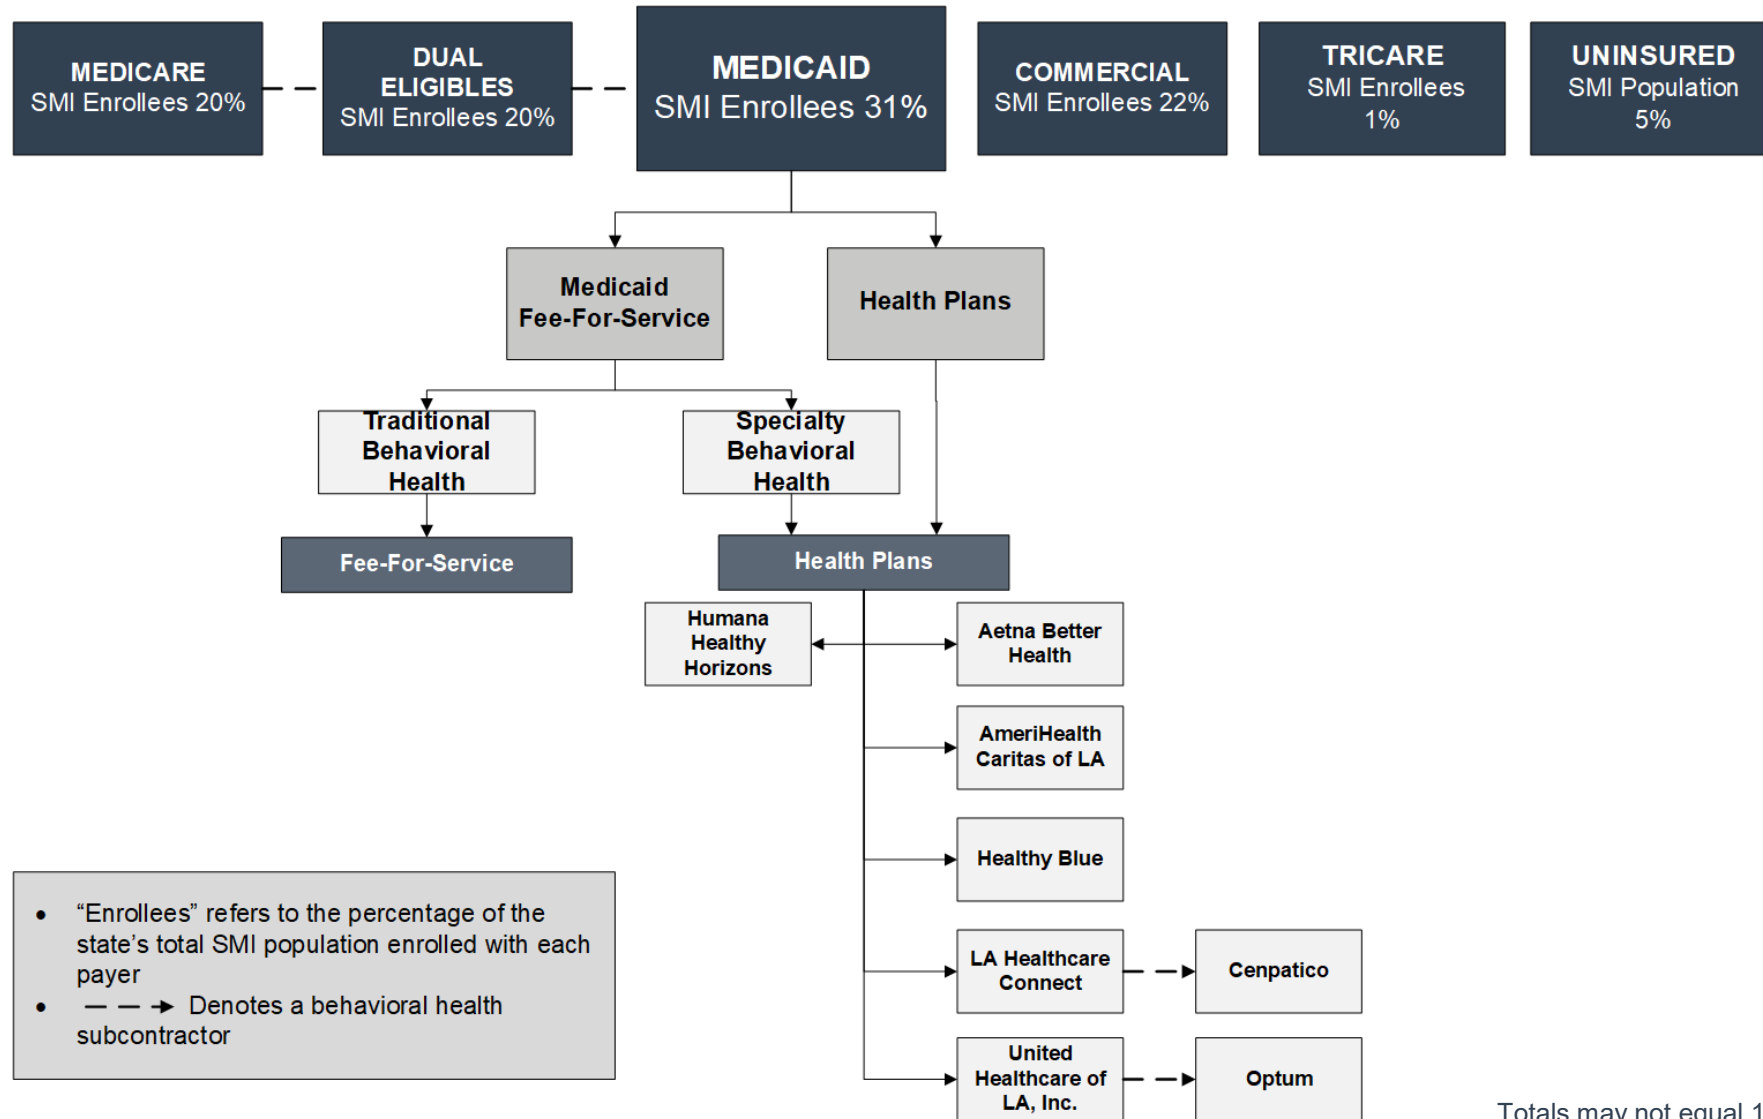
MEDICARE
SMI Enrollees 20%

DUAL ELIGIBLES
SMI Enrollees 20%

MEDICAID
SMI Enrollees 31%

COMMERCIAL
SMI Enrollees 22%

TRICARE
SMI Enrollees 1%

UNINSURED
SMI Population 5%

Medicaid Fee-For-Service

Health Plans

Traditional Behavioral Health

Specialty Behavioral Health

Fee-For-Service

Health Plans

Humana Healthy Horizons

Aetna Better Health

AmeriHealth Caritas of LA

Healthy Blue

LA Healthcare Connect

Cenpatico

United Healthcare of LA, Inc.

Optum

• "Enrollees" refers to the percentage of the state's total SMI population enrolled with each payer
• — — → Denotes a behavioral health subcontractor

Totals may not equal 1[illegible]